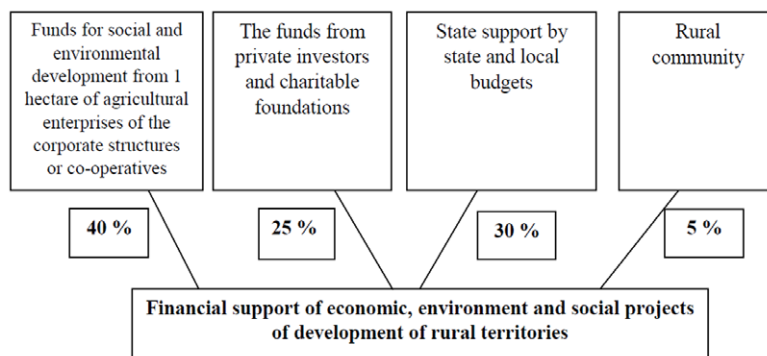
Funds for social and environmental development from 1 hectare of agricultural enterprises of the corporate structures or co-operatives

The funds from private investors and charitable foundations

State support by state and local budgets

Rural community

40 %

25 %

30 %

5 %

Financial support of economic, environment and social projects of development of rural territories